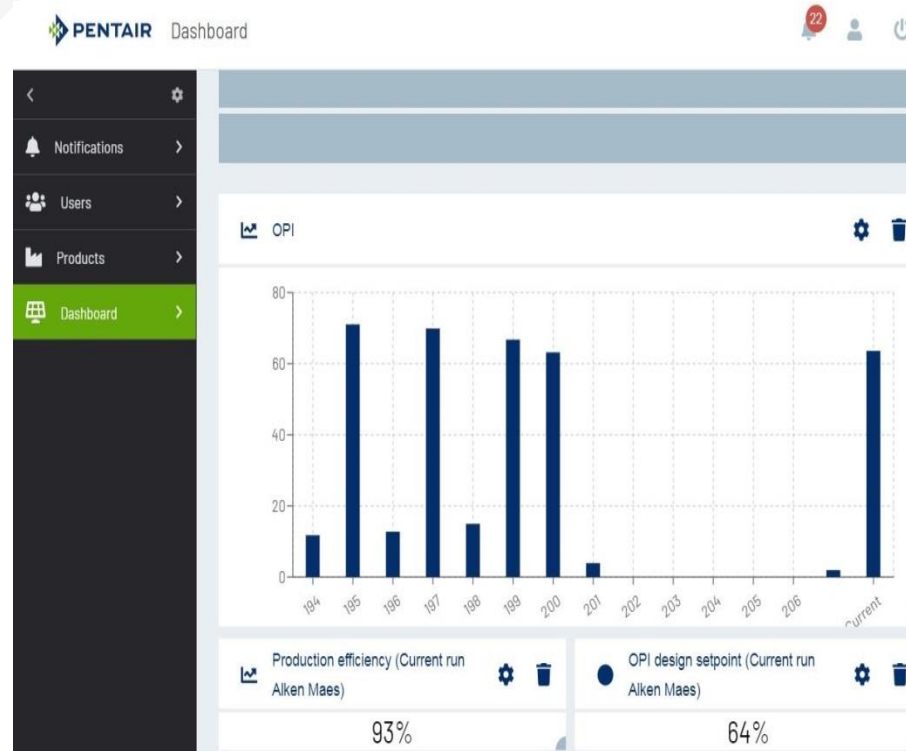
PENTAIR Dashboard

22

Notifications

Users

Products

Dashboard

OPI

80
60
40
20
0

194 195 196 197 198 199 200 201 202 203 204 205 206 Current

Production efficiency (Current run Alken Maes)

93%

OPI design setpoint (Current run Alken Maes)

64%